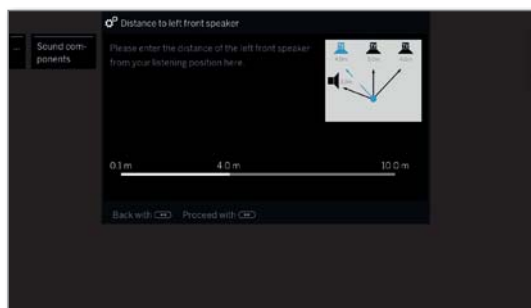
Sound components

Distance to left front speaker

Please enter the distance of the left front speaker from your listening position here.

4.0m 3.0m 4.0m
3.0m

0.1 m 4.0 m 10.0 m

Back with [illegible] Proceed with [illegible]